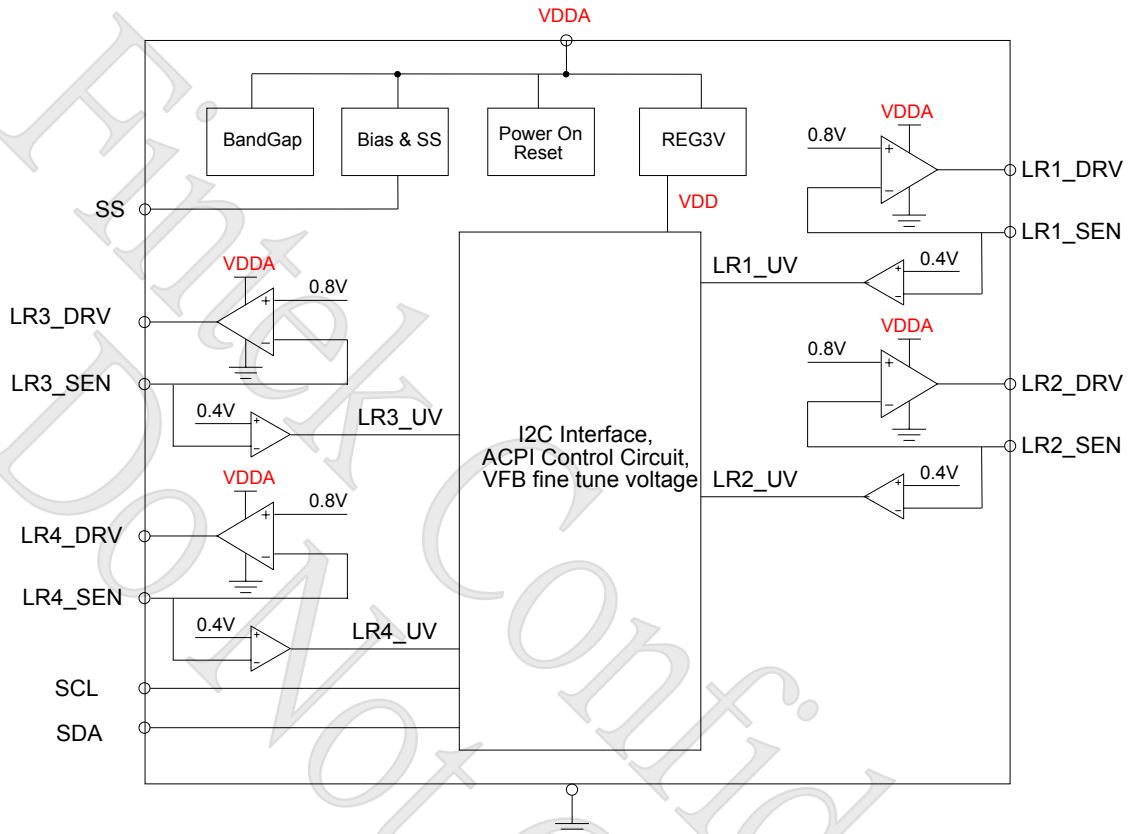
VDDA

BandGap

Bias & SS

Power On Reset

REG3V

VDD

SS

VDDA

0.8V

LR1_DRV

LR1_SEN

LR1_UV

0.4V

VDDA

0.8V

LR3_DRV

LR3_SEN

VDDA

0.8V

LR2_DRV

LR2_SEN

0.4V

LR3_UV

I2C Interface, ACPI Control Circuit, VFB fine tune voltage

VDDA

0.8V

LR2_UV

0.4V

LR4_DRV

LR4_SEN

0.4V

LR4_UV

SCL

SDA